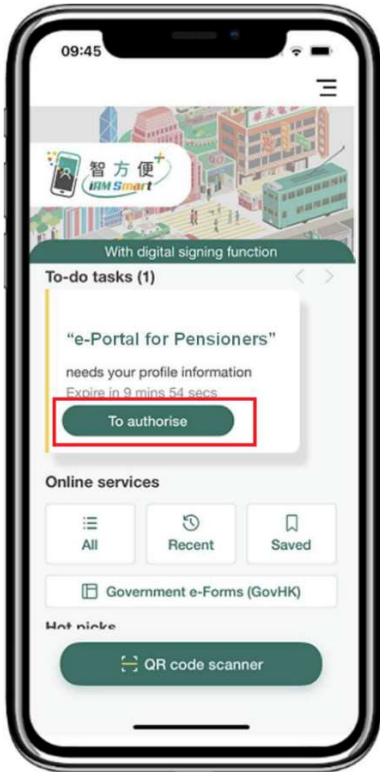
09:45

智方便+
iAM Smart

With digital signing function

To-do tasks (1)

"e-Portal for Pensioners"

needs your profile information

Expire in 9 mins 54 secs

To authorise

Online services

All

Recent

Saved

Government e-Forms (GovHK)

Hot picks

QR code scanner